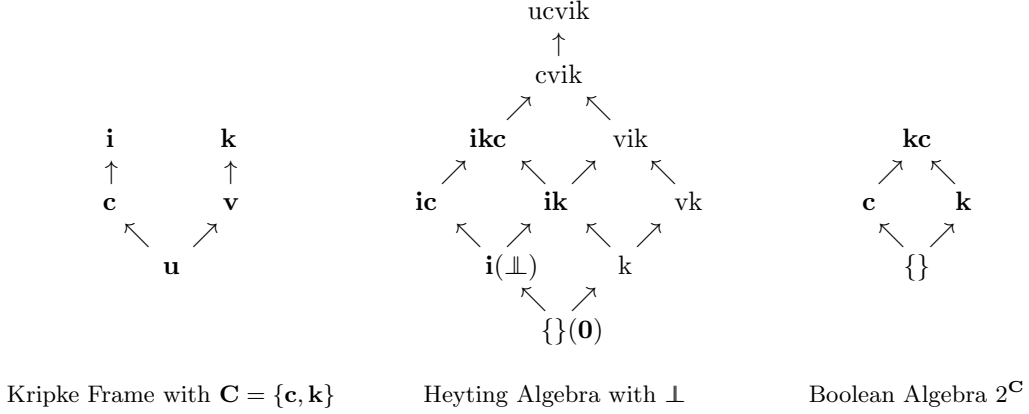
**i** **k**
$\uparrow$ $\uparrow$
**c** **v**
$\nwarrow$ $\nearrow$
**u**

Kripke Frame with $\mathbf{C} = \{\mathbf{c}, \mathbf{k}\}$

ucvik
$\uparrow$
cvik
$\nearrow$ $\nwarrow$
**ikc** vik
$\nearrow$ $\nwarrow$ $\nearrow$ $\nwarrow$
**ic** **ik** vk
$\nwarrow$ $\nearrow$ $\nwarrow$ $\nearrow$
$\mathbf{i}(\perp)$ k
$\nwarrow$ $\nearrow$
$\{\}(\mathbf{0})$

Heyting Algebra with $\perp$

**kc**
$\nearrow$ $\nwarrow$
**c** **k**
$\nwarrow$ $\nearrow$
$\{\}$

Boolean Algebra $2^{\mathbf{C}}$